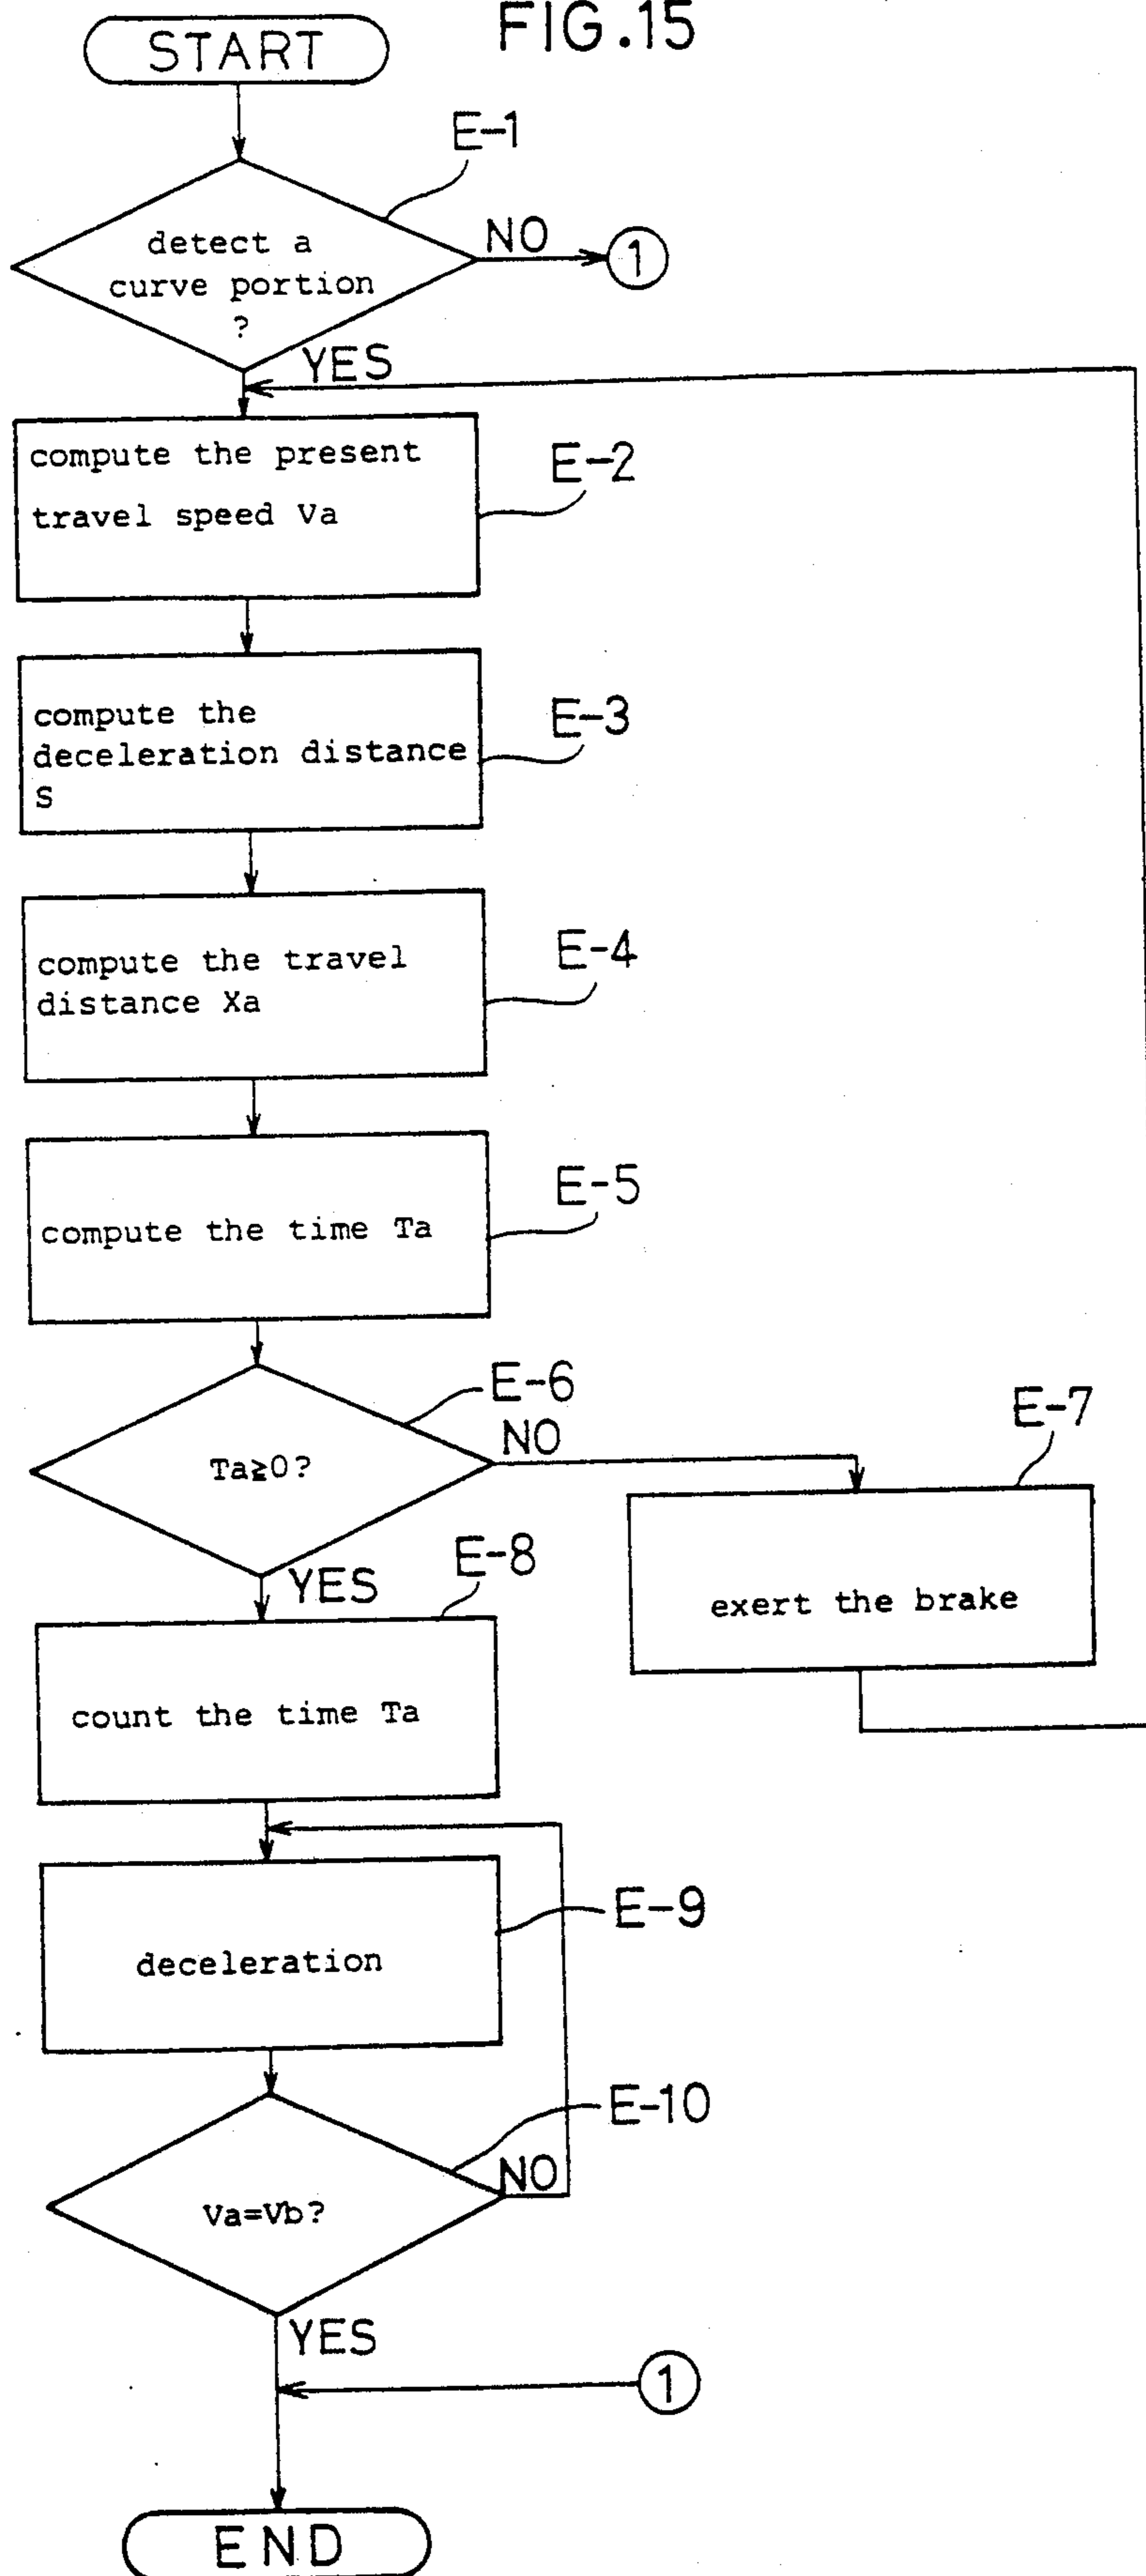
START

FIG.15

E-1

detect a curve portion ?

NO

1

YES

compute the present travel speed Va

E-2

compute the deceleration distance S

E-3

compute the travel distance Xa

E-4

compute the time Ta

E-5

E-6

NO

E-7

$Ta \geq 0$?

exert the brake

YES

E-8

count the time Ta

deceleration

E-9

E-10

NO

Va=Vb?

YES

1

END